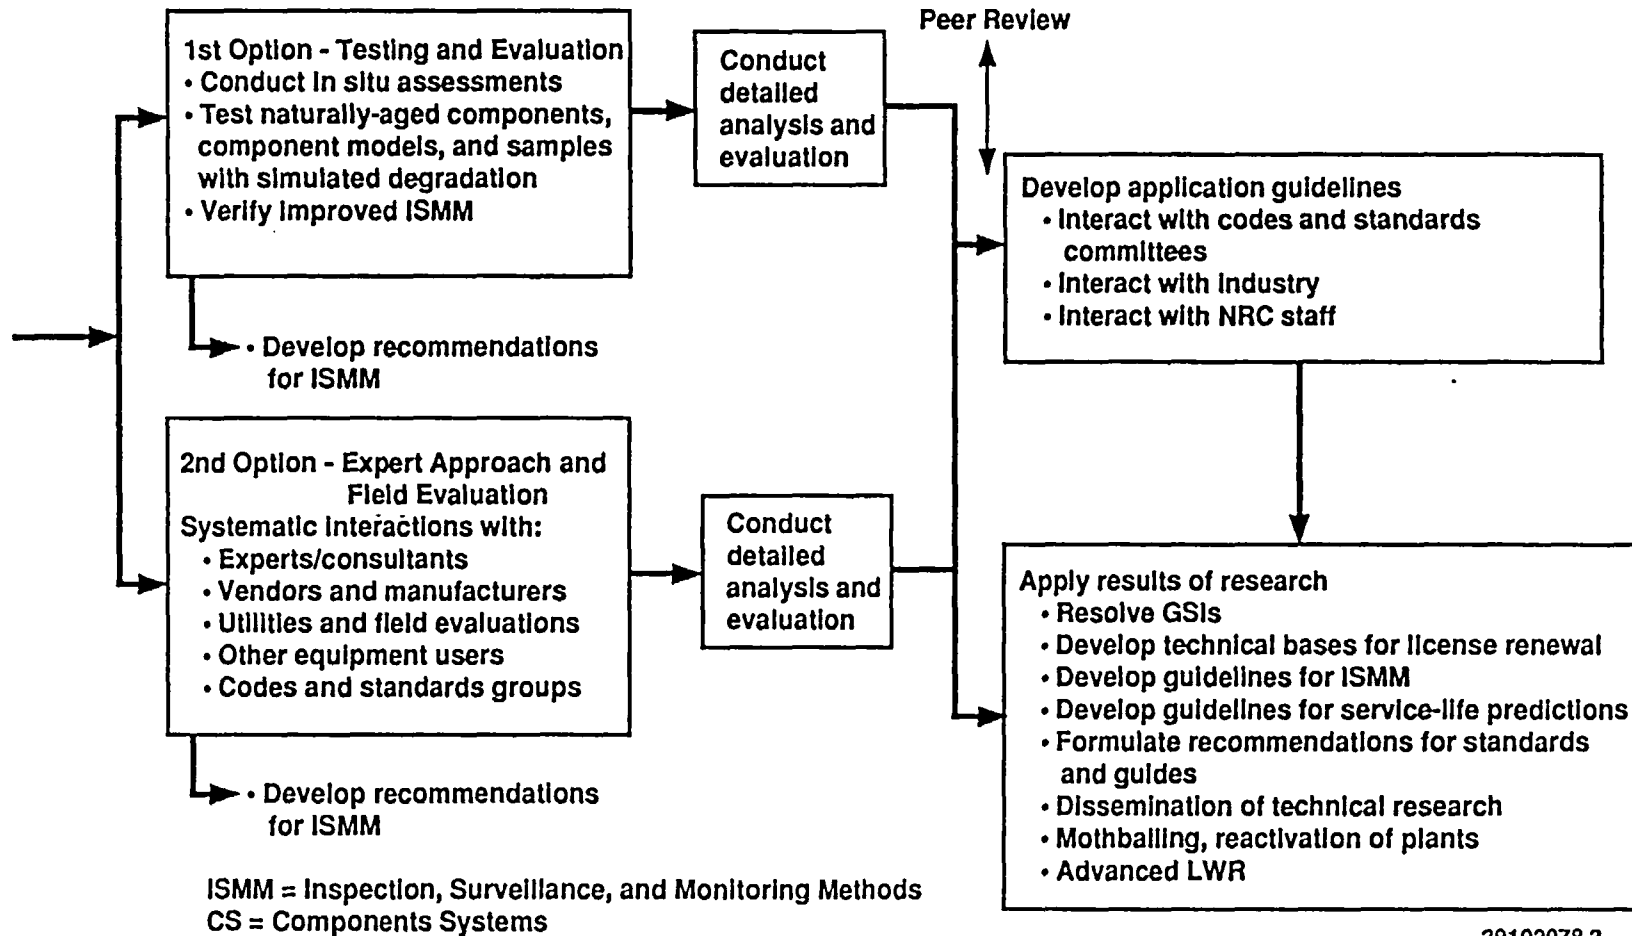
1st Option - Testing and Evaluation
• Conduct in situ assessments
• Test naturally-aged components, component models, and samples with simulated degradation
• Verify improved ISMM

Conduct detailed analysis and evaluation

Peer Review

Develop application guidelines
• Interact with codes and standards committees
• Interact with industry
• Interact with NRC staff

• Develop recommendations for ISMM

2nd Option - Expert Approach and Field Evaluation
Systematic interactions with:
• Experts/consultants
• Vendors and manufacturers
• Utilities and field evaluations
• Other equipment users
• Codes and standards groups

Conduct detailed analysis and evaluation

Apply results of research
• Resolve GSIs
• Develop technical bases for license renewal
• Develop guidelines for ISMM
• Develop guidelines for service-life predictions
• Formulate recommendations for standards and guides
• Dissemination of technical research
• Mothballing, reactivation of plants
• Advanced LWR

• Develop recommendations for ISMM

ISMM = Inspection, Surveillance, and Monitoring Methods
CS = Components Systems

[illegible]